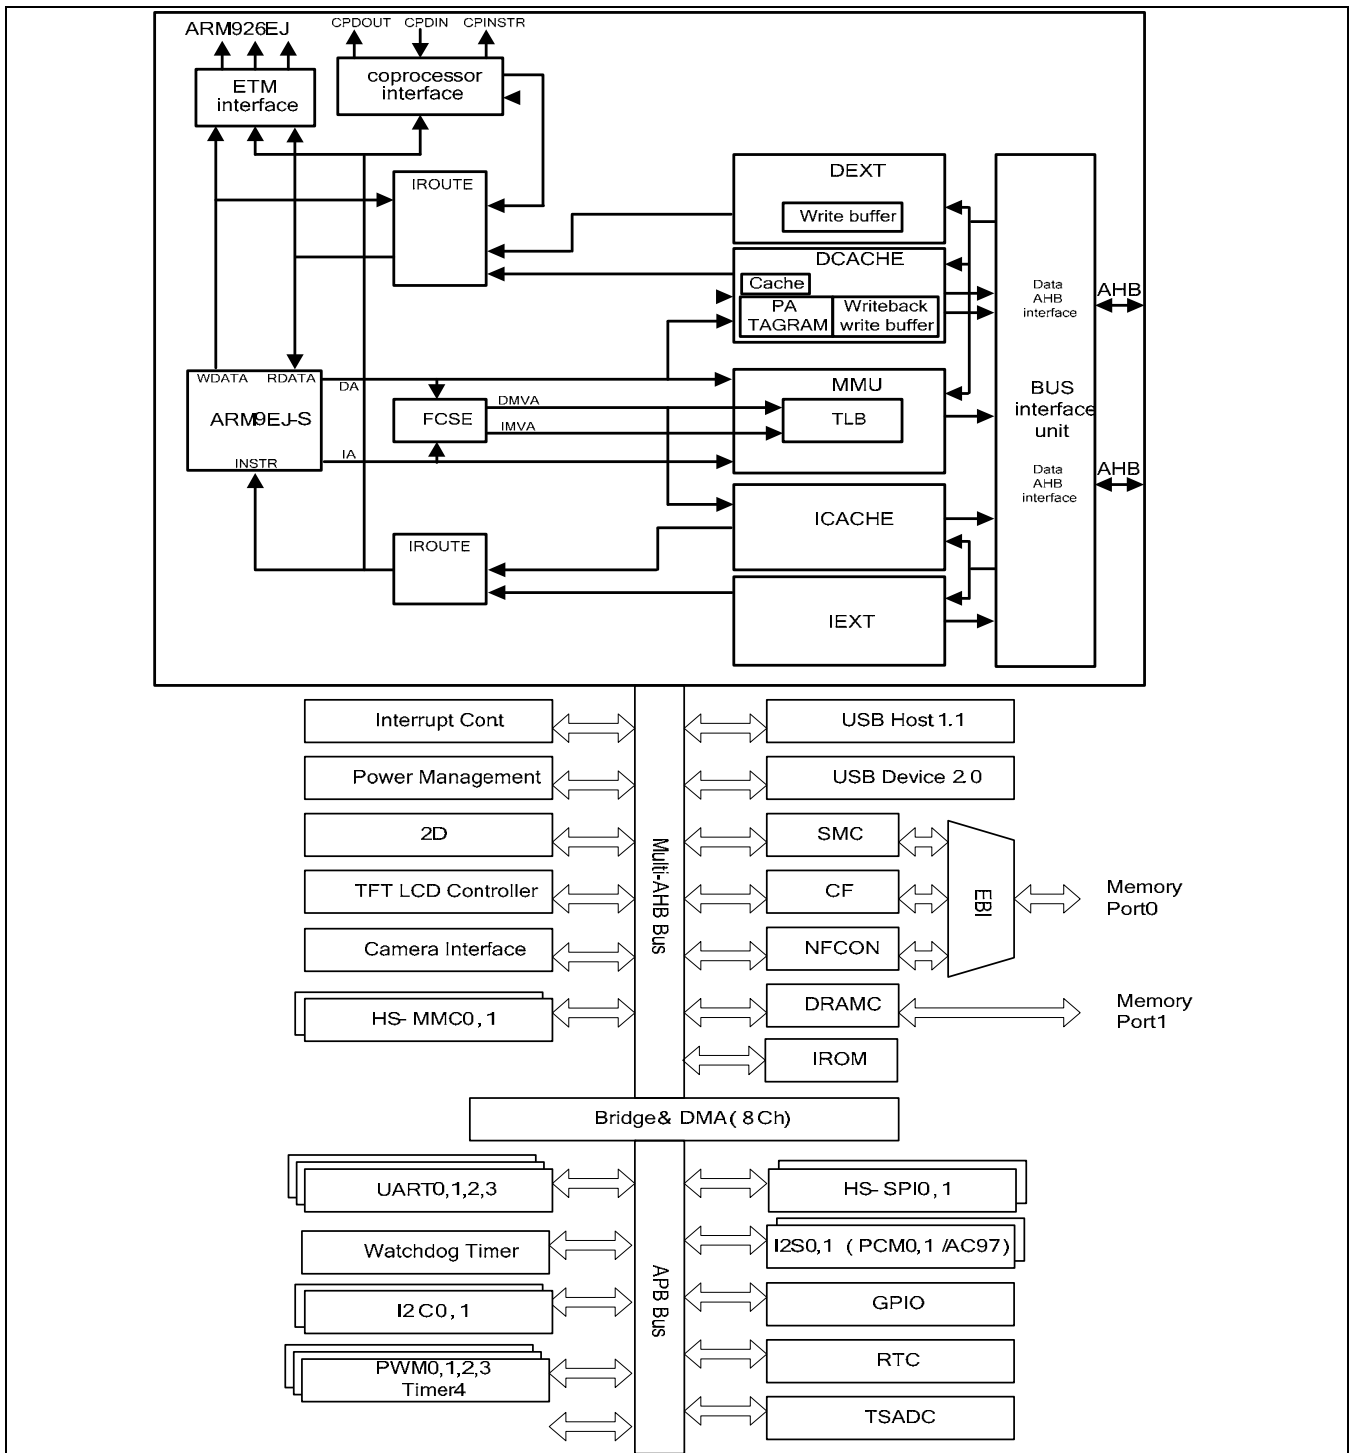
ARM926EJ

CPDOUT CPDIN CPINSTR

ETM interface

coprocessor interface

IROUTE

DEXT

Write buffer

DCACHE

Cache

PA TAGRAM

Writeback write buffer

Data AHB interface

AHB

WDATA RDATA

DA

ARM9EJ-S

FCSE

DMVA

IMVA

MMU

TLB

BUS interface unit

INSTR

IA

Data AHB interface

AHB

ICACHE

IROUTE

IEXT

Interrupt Cont

USB Host 1.1

Power Management

USB Device 2.0

2D

SMC

TFT LCD Controller

CF

EBI

Memory Port0

Camera Interface

NFCON

Multi-AHB Bus

HS-MMC0,1

DRAMC

Memory Port1

IROM

Bridge& DMA(8Ch)

UART0,1,2,3

HS-SPI0,1

Watchdog Timer

I2S0,1 (PCM0,1 /AC97)

I2C0,1

GPIO

APB Bus

PWM0,1,2,3 Timer4

RTC

TSADC